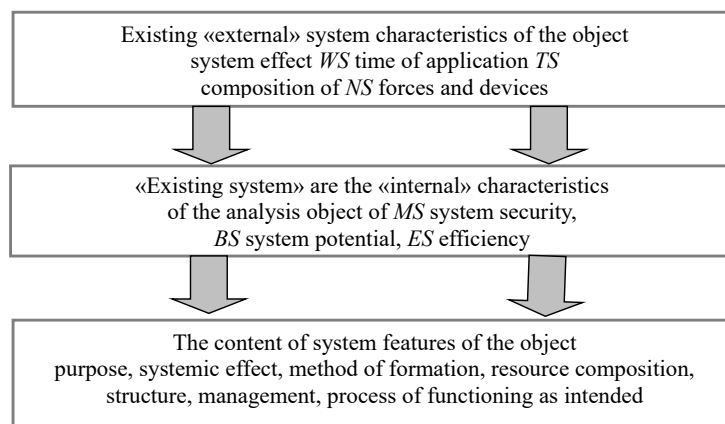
Existing «external» system characteristics of the object system effect *WS* time of application *TS* composition of *NS* forces and devices

«Existing system» are the «internal» characteristics of the analysis object of *MS* system security, *BS* system potential, *ES* efficiency

The content of system features of the object purpose, systemic effect, method of formation, resource composition, structure, management, process of functioning as intended